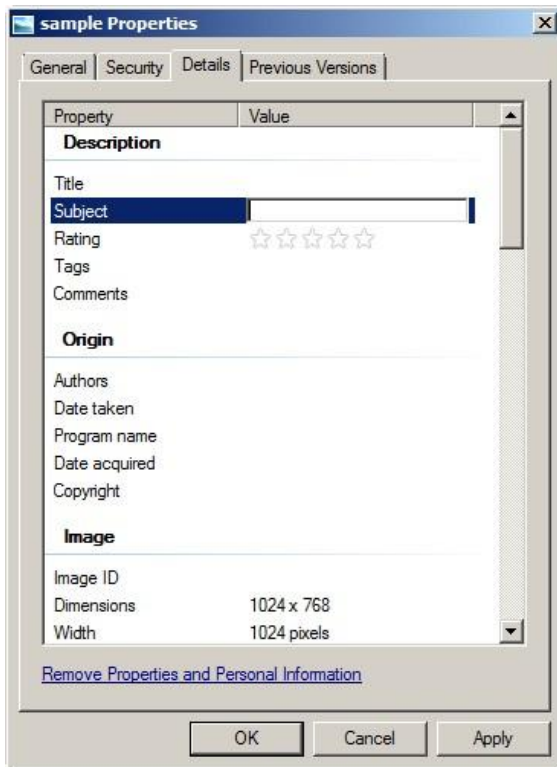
sample Properties

General | Security | Details | Previous Versions

| Property | Value |
|---|---|
| **Description** | |
| Title | |
| Subject | |
| Rating | |
| Tags | |
| Comments | |
| **Origin** | |
| Authors | |
| Date taken | |
| Program name | |
| Date acquired | |
| Copyright | |
| **Image** | |
| Image ID | |
| Dimensions | 1024 x 768 |
| Width | 1024 pixels |

Remove Properties and Personal Information

OK Cancel Apply